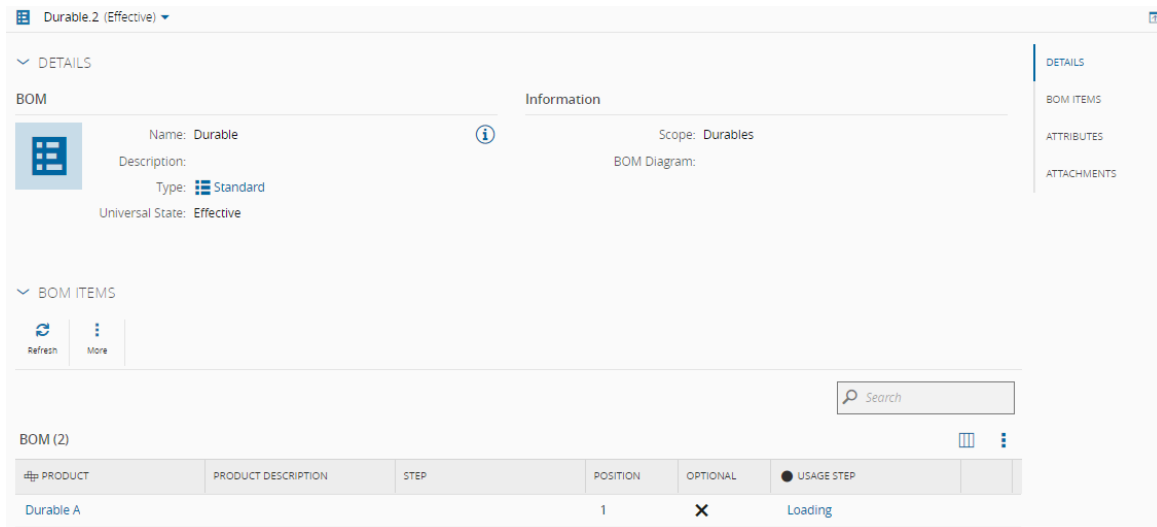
Durable.2 (Effective)

DETAILS

BOM

Name: Durable
Description:
Type: Standard
Universal State: Effective

Information

Scope: Durables
BOM Diagram:

DETAILS
BOM ITEMS
ATTRIBUTES
ATTACHMENTS

BOM ITEMS

Refresh
More

Search

BOM (2)

| PRODUCT | PRODUCT DESCRIPTION | STEP | POSITION | OPTIONAL | USAGE STEP |
|---|---|---|---|---|---|
| Durable A | | | 1 | ✕ | Loading |